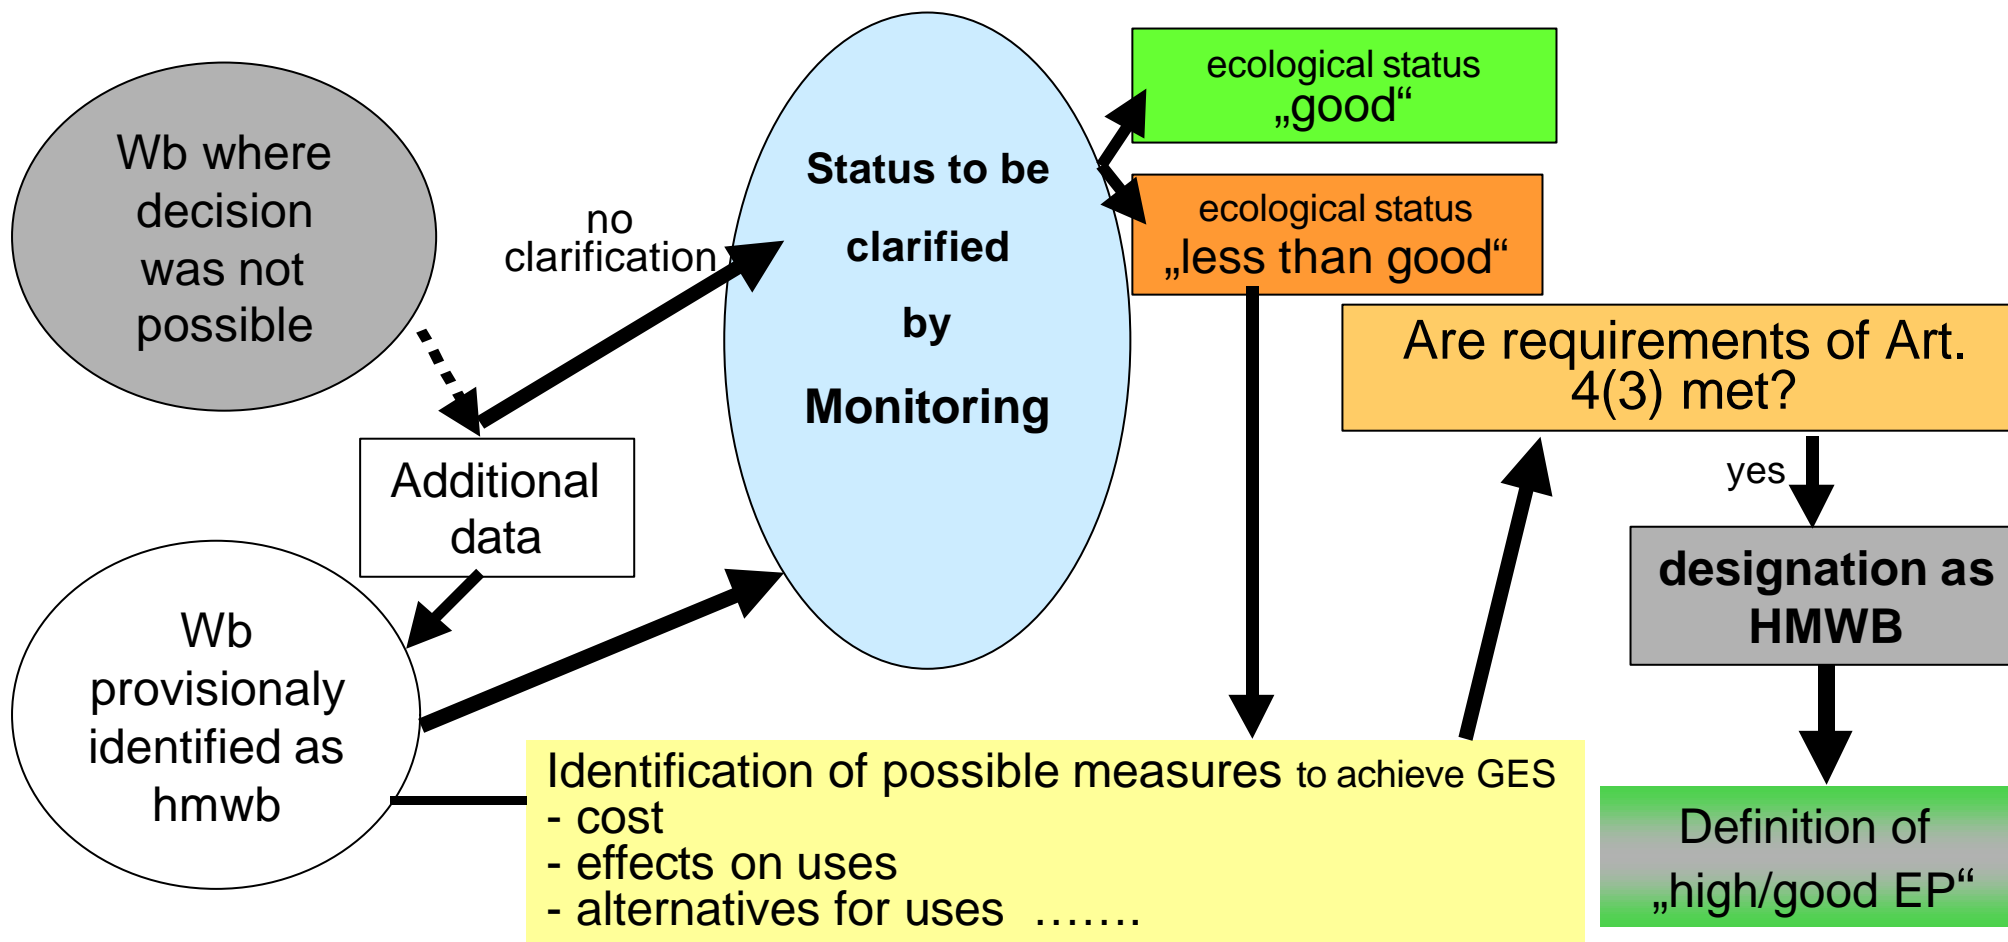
Wb where decision was not possible

no clarification

Status to be clarified by Monitoring

ecological status „good“

ecological status „less than good“

Are requirements of Art. 4(3) met?

Additional data

yes

designation as HMWB

Wb provisionaly identified as hmwb

Identification of possible measures to achieve GES
- cost
- effects on uses
- alternatives for uses …….

Definition of „high/good EP“